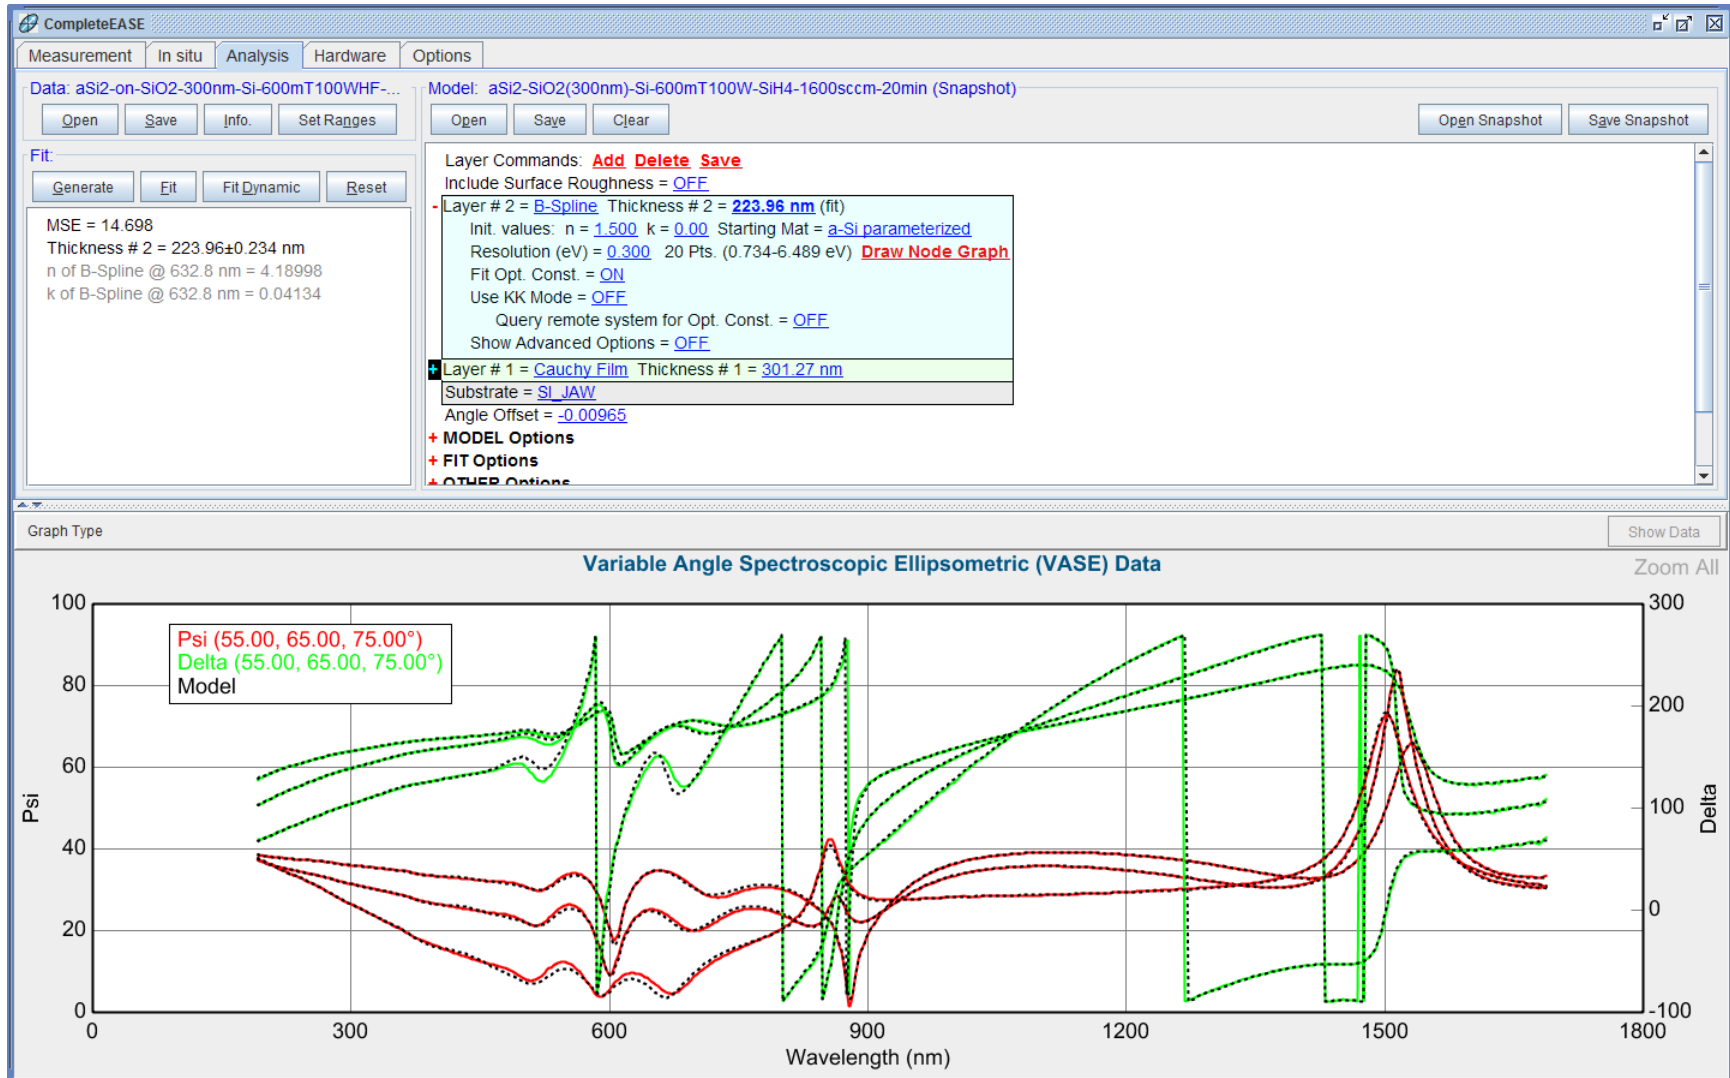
CompleteEASE

Measurement | In situ | Analysis | Hardware | Options

Data: aSi2-on-SiO2-300nm-Si-600mT100WHF-...

Open | Save | Info. | Set Ranges

Fit:

Generate | Fit | Fit Dynamic | Reset

MSE = 14.698
Thickness # 2 = 223.96±0.234 nm
n of B-Spline @ 632.8 nm = 4.18998
k of B-Spline @ 632.8 nm = 0.04134

Model: aSi2-SiO2(300nm)-Si-600mT100W-SiH4-1600sccm-20min (Snapshot)

Open | Save | Clear

Open Snapshot | Save Snapshot

Layer Commands: Add Delete Save
Include Surface Roughness = OFF
- Layer # 2 = B-Spline Thickness # 2 = 223.96 nm (fit)
Init. values: n = 1.500 k = 0.00 Starting Mat = a-Si parameterized
Resolution (eV) = 0.300 20 Pts. (0.734-6.489 eV) Draw Node Graph
Fit Opt. Const. = ON
Use KK Mode = OFF
Query remote system for Opt. Const. = OFF
Show Advanced Options = OFF
+ Layer # 1 = Cauchy Film Thickness # 1 = 301.27 nm
Substrate = SI_JAW
Angle Offset = -0.00965
+ MODEL Options
+ FIT Options
+ OTHER Options

Graph Type

Show Data

Variable Angle Spectroscopic Ellipsometric (VASE) Data

Zoom All

Psi (55.00, 65.00, 75.00°)
Delta (55.00, 65.00, 75.00°)
Model

Psi
Delta
100
80
60
40
20
0
300
200
100
0
-100
0
300
600
900
1200
1500
1800
Wavelength (nm)